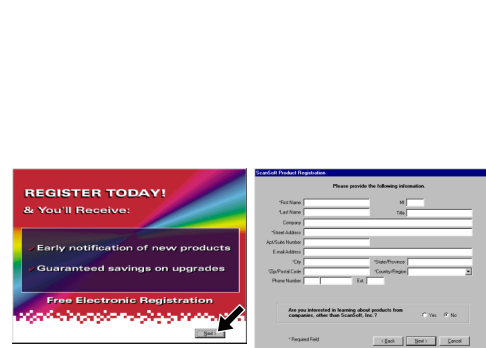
REGISTER TODAY!
& You'll Receive:

Early notification of new products
Guaranteed savings on upgrades

Free Electronic Registration

Next >

ScanSoft Product Registration

Please provide the following information.

*First Name
MI
*Last Name
Title
Company
*Street Address
Apt/Suite Number
E-mail Address
*City
*State/Province
*Zip/Postal Code
*Country/Region
Phone Number
Ext.

Are you interested in learning about products from companies, other than ScanSoft, Inc.?
Yes
No

* Required Field

< Back
Next >
Cancel